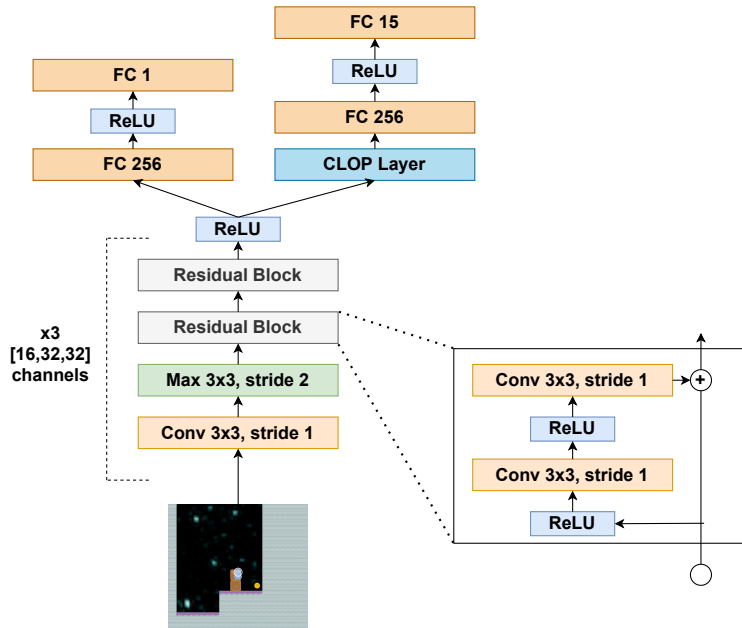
FC 1

ReLU

FC 256

FC 15

ReLU

FC 256

CLOP Layer

ReLU

Residual Block

Residual Block

Max 3x3, stride 2

Conv 3x3, stride 1

x3
[16,32,32]
channels

Conv 3x3, stride 1

+

ReLU

Conv 3x3, stride 1

ReLU